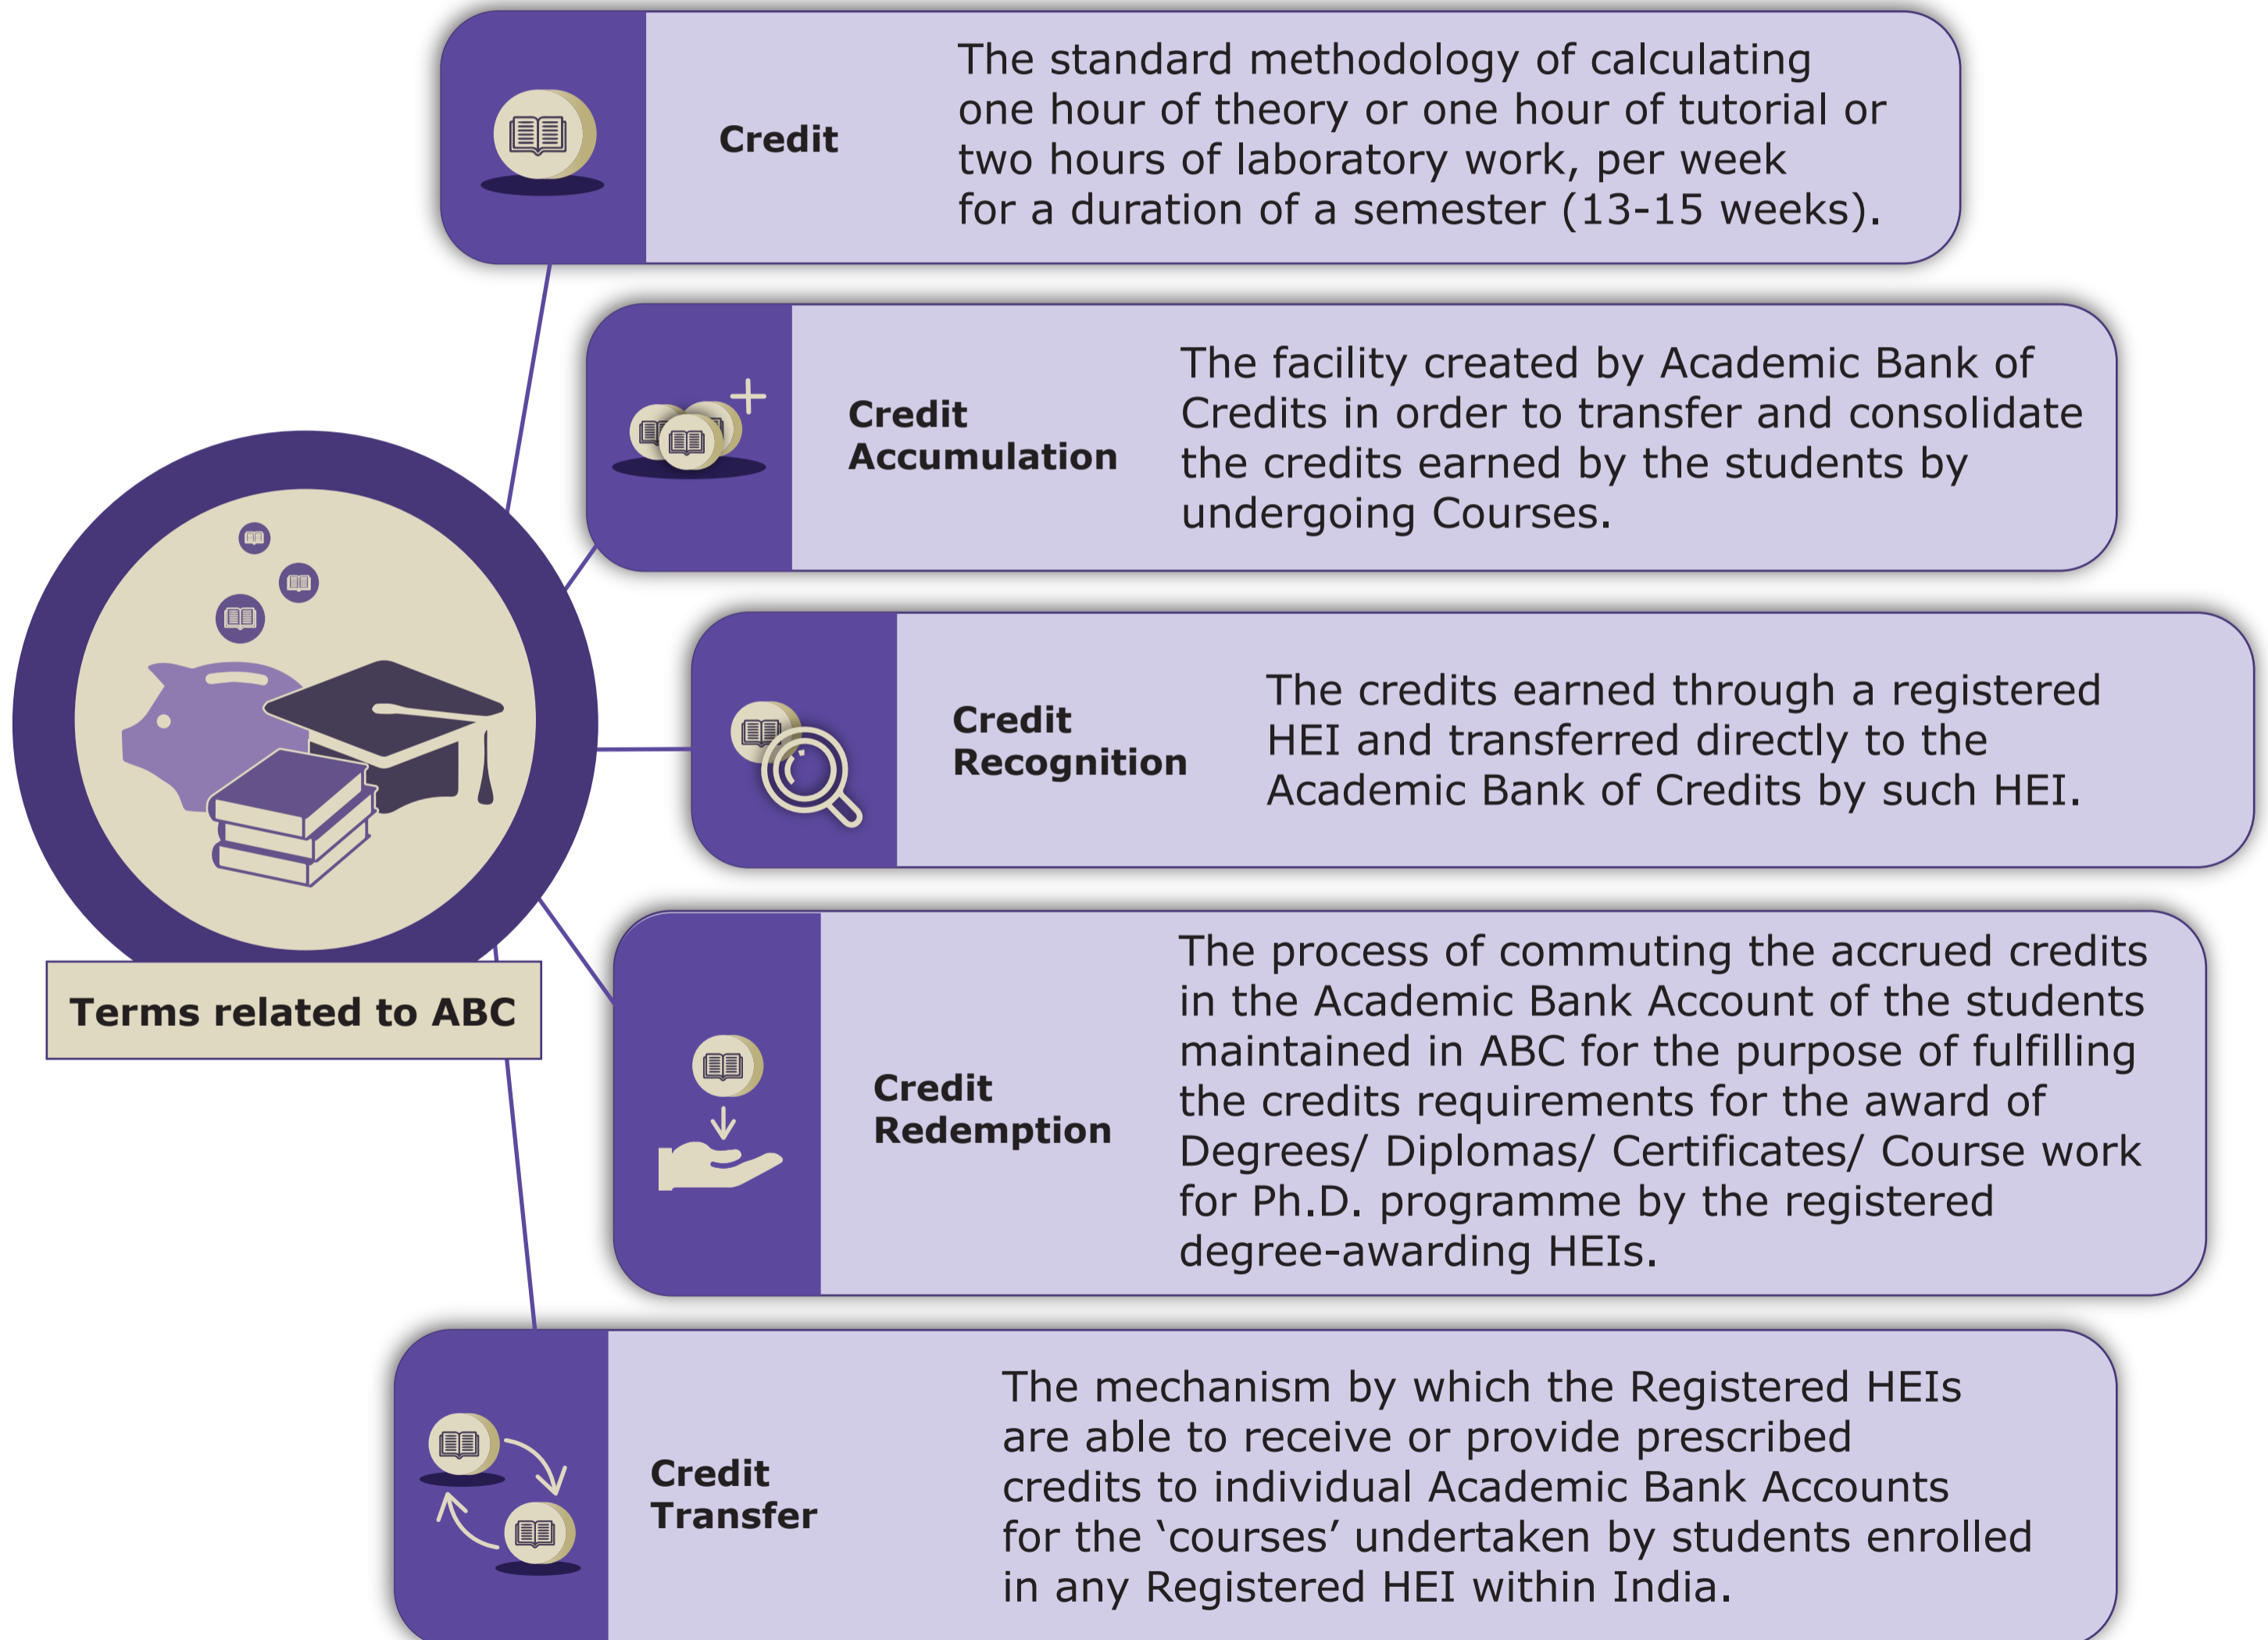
Terms related to ABC

Credit

The standard methodology of calculating one hour of theory or one hour of tutorial or two hours of laboratory work, per week for a duration of a semester (13-15 weeks).

Credit Accumulation

The facility created by Academic Bank of Credits in order to transfer and consolidate the credits earned by the students by undergoing Courses.

Credit Recognition

The credits earned through a registered HEI and transferred directly to the Academic Bank of Credits by such HEI.

Credit Redemption

The process of commuting the accrued credits in the Academic Bank Account of the students maintained in ABC for the purpose of fulfilling the credits requirements for the award of Degrees/ Diplomas/ Certificates/ Course work for Ph.D. programme by the registered degree-awarding HEIs.

Credit Transfer

The mechanism by which the Registered HEIs are able to receive or provide prescribed credits to individual Academic Bank Accounts for the ‘courses’ undertaken by students enrolled in any Registered HEI within India.